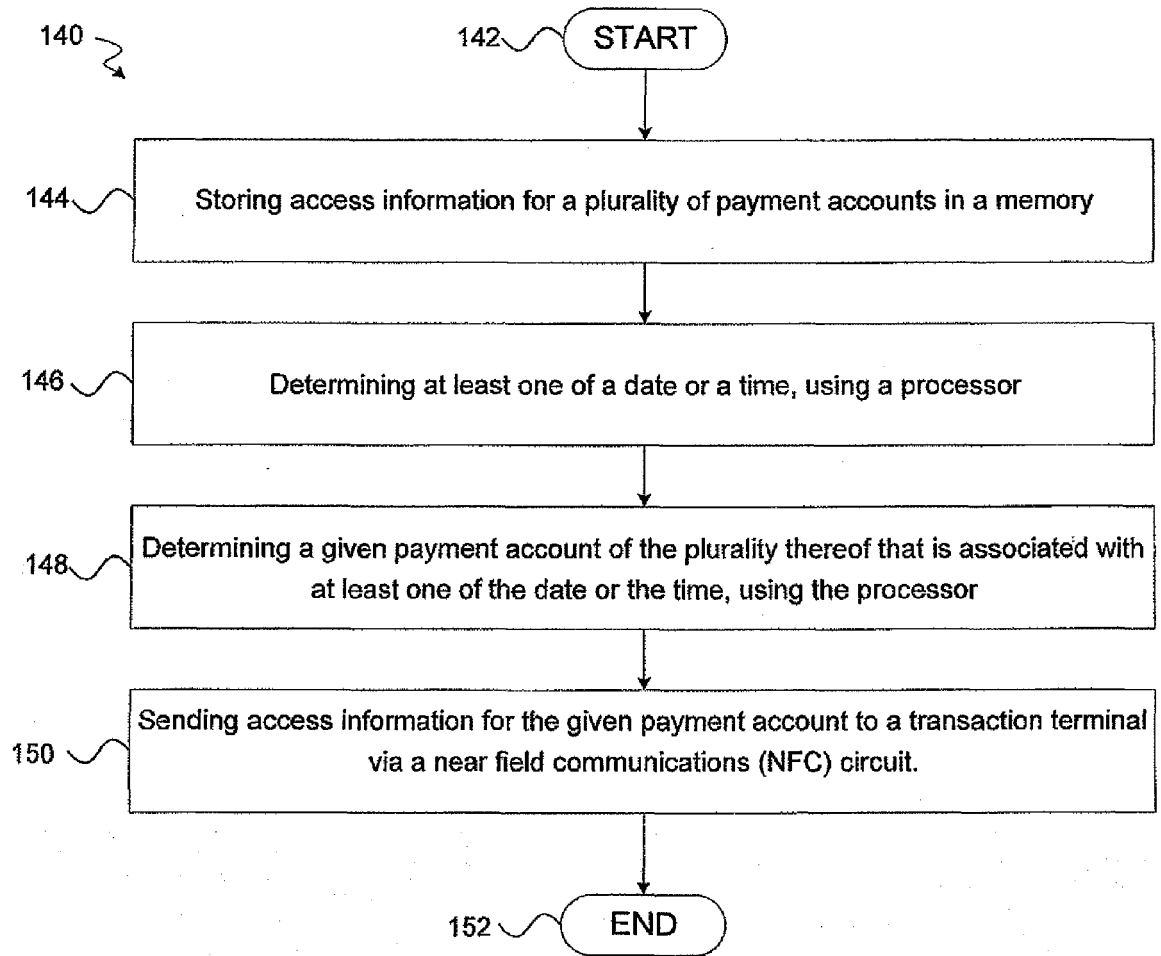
140

142

START

144

Storing access information for a plurality of payment accounts in a memory

146

Determining at least one of a date or a time, using a processor

148

Determining a given payment account of the plurality thereof that is associated with at least one of the date or the time, using the processor

150

Sending access information for the given payment account to a transaction terminal via a near field communications (NFC) circuit.

152

END